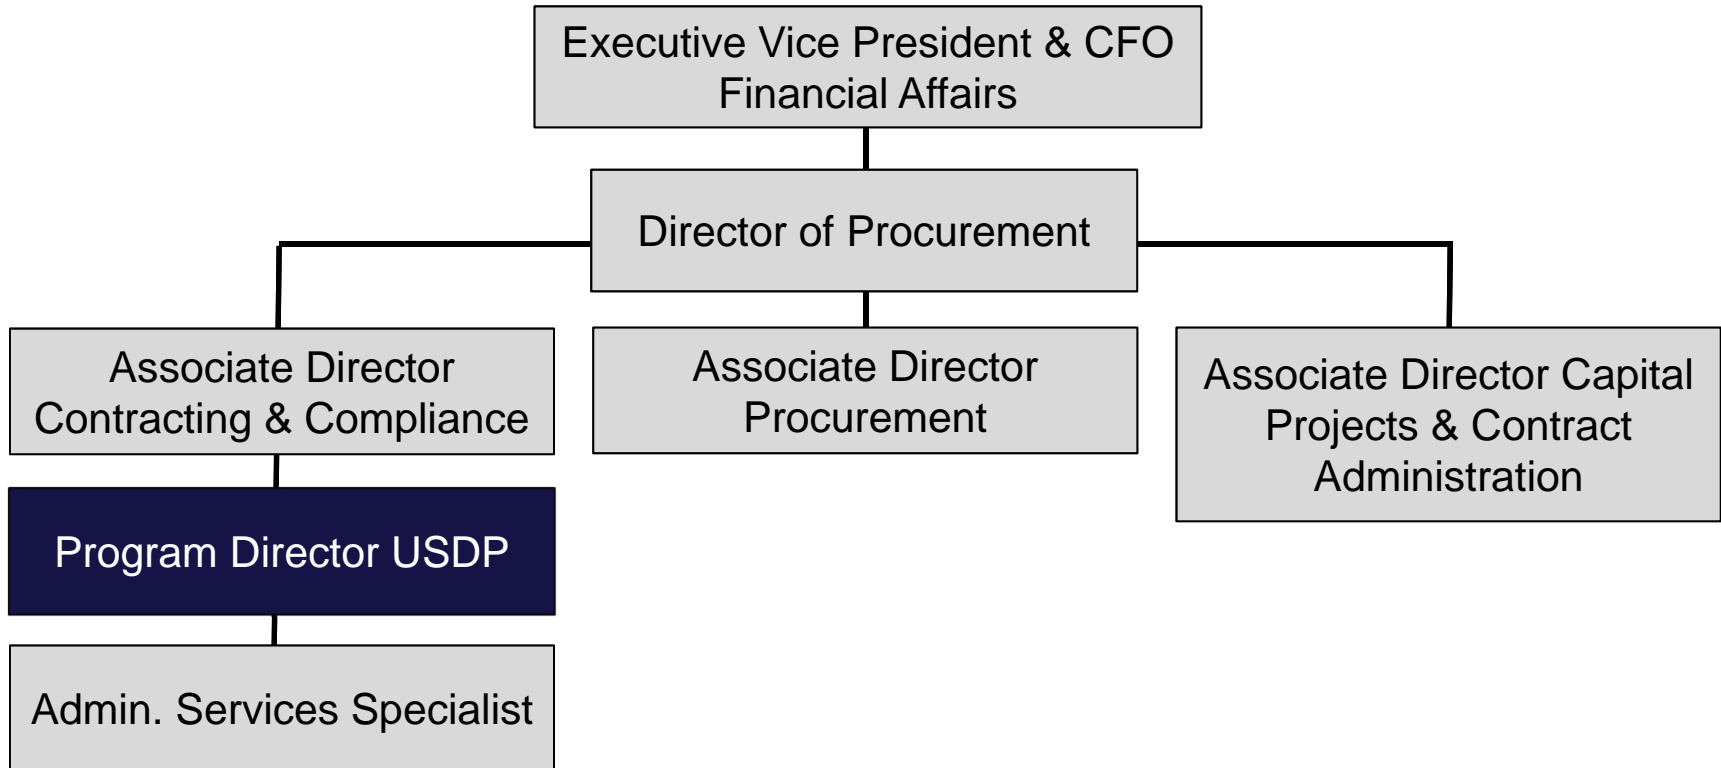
Executive Vice President & CFO
Financial Affairs

Director of Procurement

Associate Director
Contracting & Compliance

Associate Director
Procurement

Associate Director Capital Projects & Contract Administration

Program Director USDP

Admin. Services Specialist